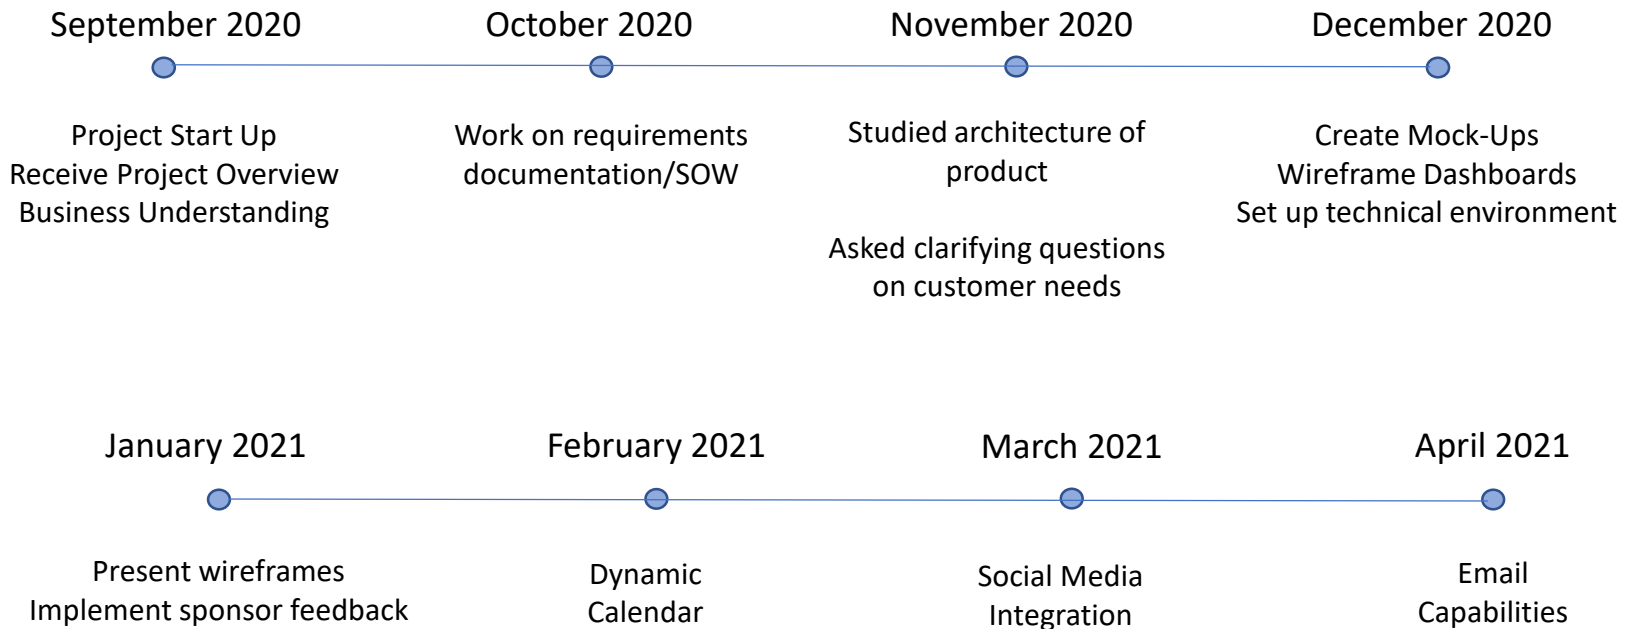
September 2020

Project Start Up
Receive Project Overview
Business Understanding

October 2020

Work on requirements documentation/SOW

November 2020

Studied architecture of product

Asked clarifying questions on customer needs

December 2020

Create Mock-Ups
Wireframe Dashboards
Set up technical environment

January 2021

Present wireframes
Implement sponsor feedback

February 2021

Dynamic Calendar

March 2021

Social Media Integration

April 2021

Email Capabilities